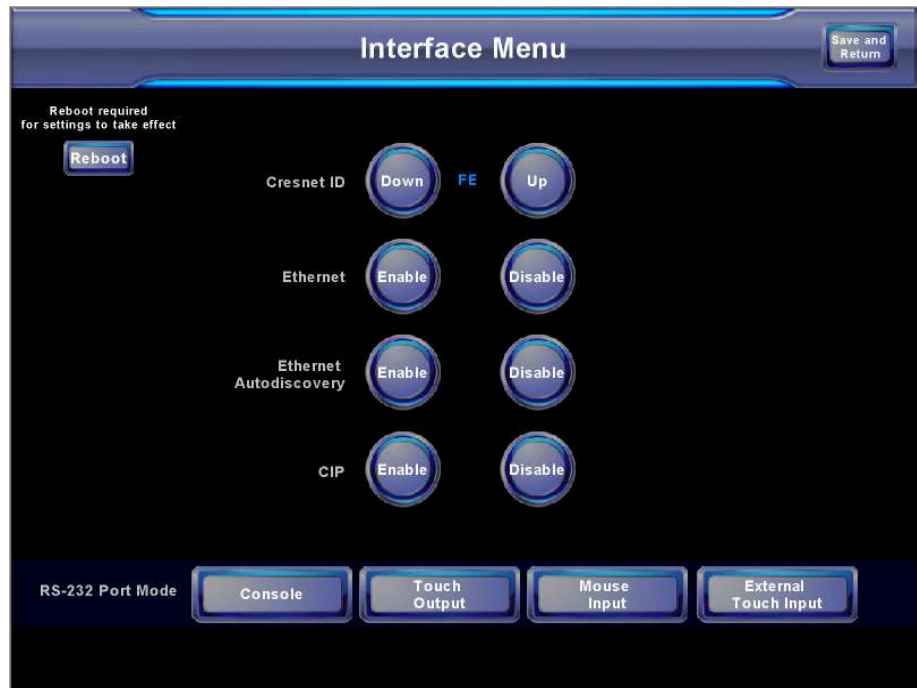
Interface Menu

Save and Return

Reboot required for settings to take effect

Reboot

Cresnet ID Down FE Up

Ethernet Enable Disable

Ethernet Autodiscovery Enable Disable

CIP Enable Disable

RS-232 Port Mode Console Touch Output Mouse Input External Touch Input